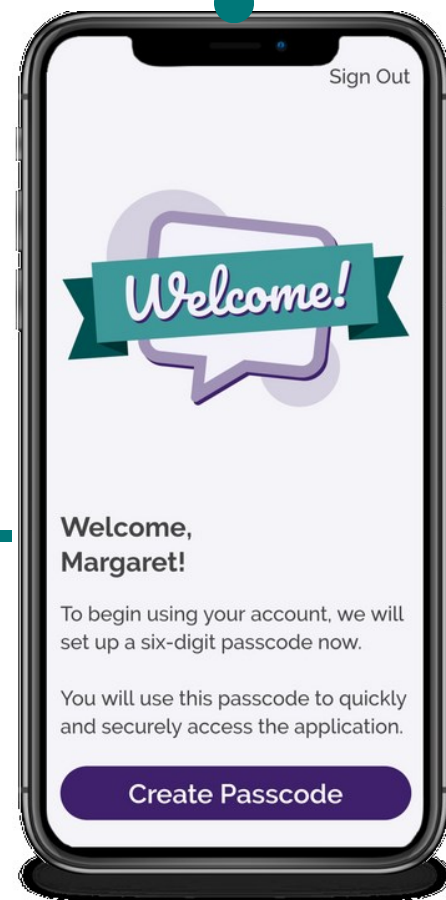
Sign Out

Welcome!

Welcome,
Margaret!

To begin using your account, we will set up a six-digit passcode now.

You will use this passcode to quickly and securely access the application.

Create Passcode